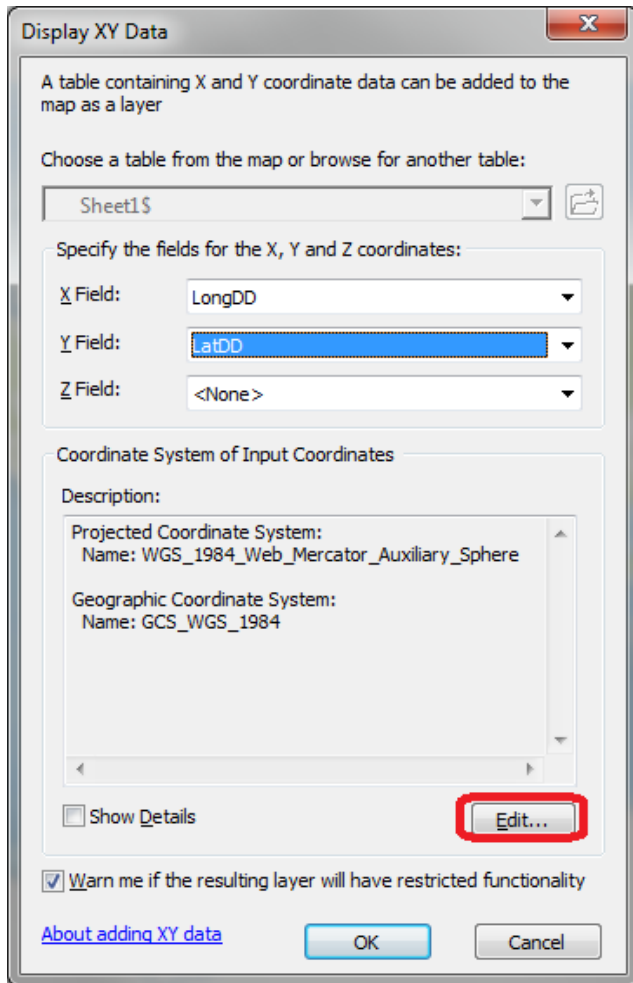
Display XY Data

A table containing X and Y coordinate data can be added to the map as a layer

Choose a table from the map or browse for another table:

Sheet1$

Specify the fields for the X, Y and Z coordinates:

X Field: LongDD

Y Field: LatDD

Z Field: <None>

Coordinate System of Input Coordinates

Description:

Projected Coordinate System:
Name: WGS_1984_Web_Mercator_Auxiliary_Sphere

Geographic Coordinate System:
Name: GCS_WGS_1984

Show Details

Edit...

Warn me if the resulting layer will have restricted functionality

About adding XY data

OK

Cancel